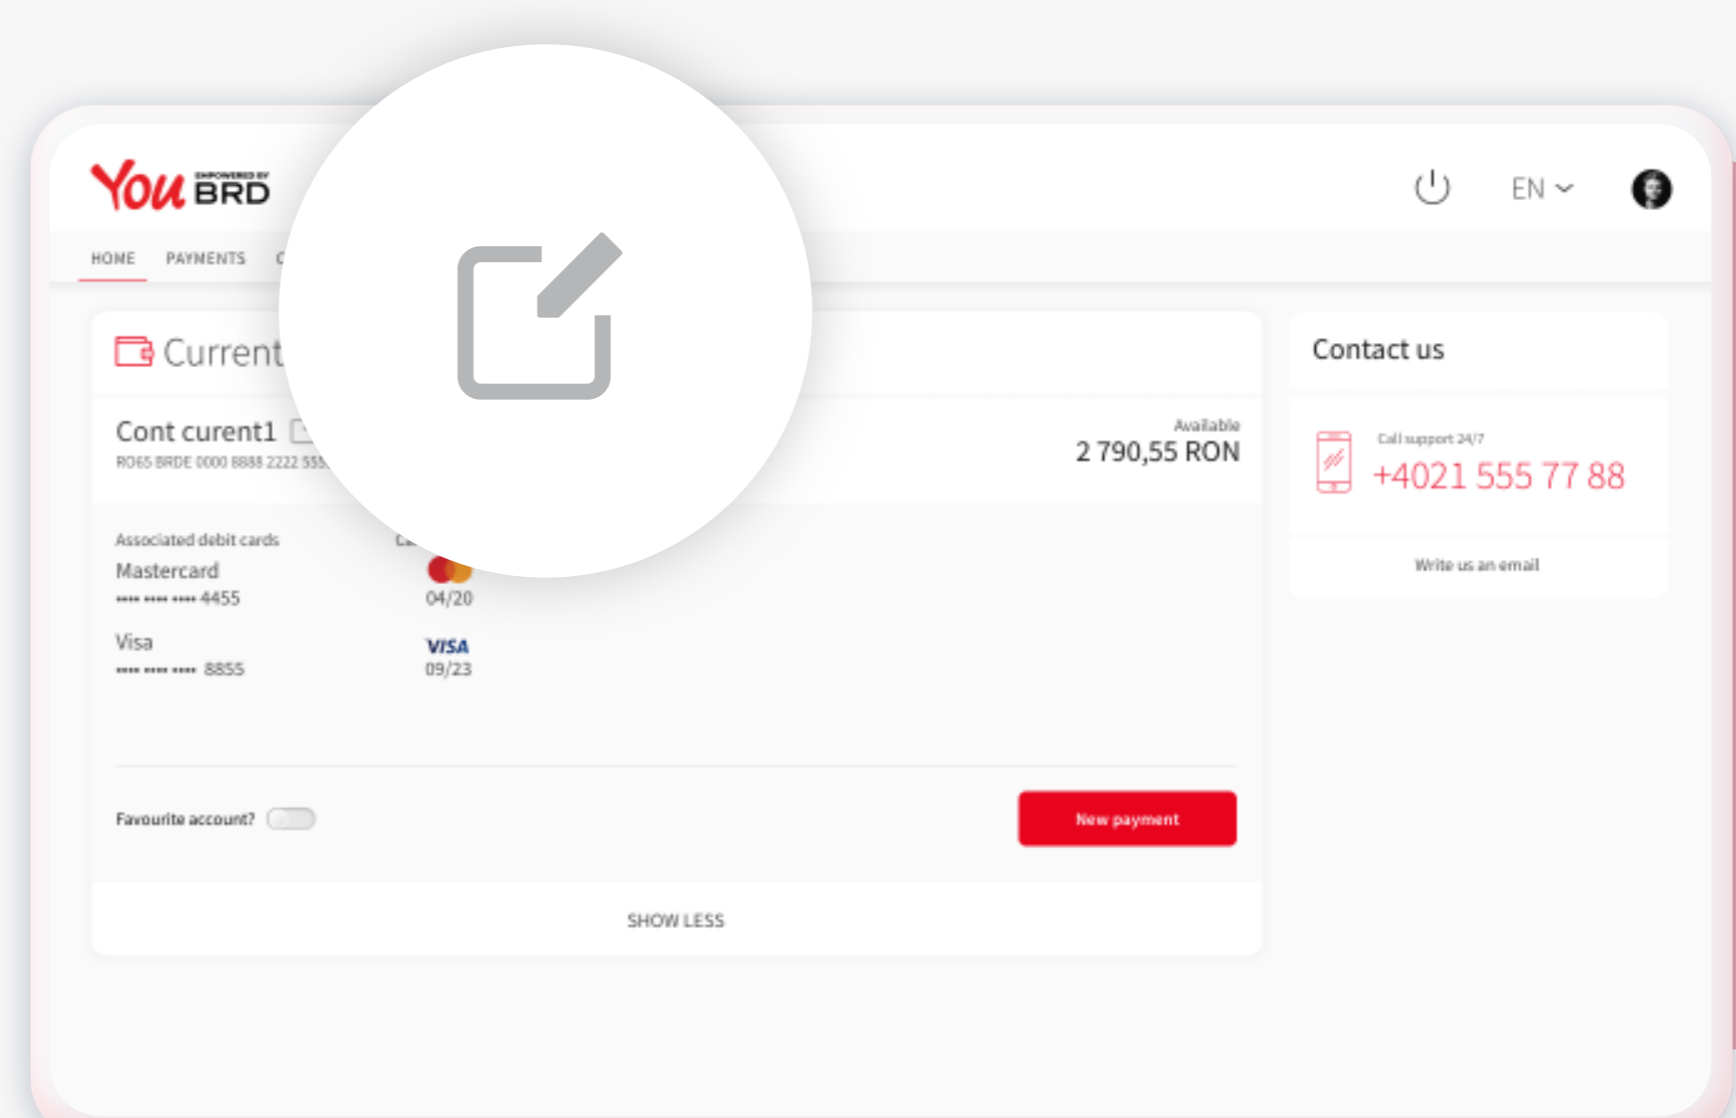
You EMPOWERED BY BRD

EN

HOME PAYMENTS C

Current

Cont curent1

RO65 BRDE 0000 8888 2222 555

Available
2 790,55 RON

Associated debit cards

Mastercard
•••• •••• •••• 4455

04/20

Visa
•••• •••• •••• 8855

VISA
09/23

Favourite account?

New payment

SHOW LESS

Contact us

Call support 24/7
+4021 555 77 88

Write us an email